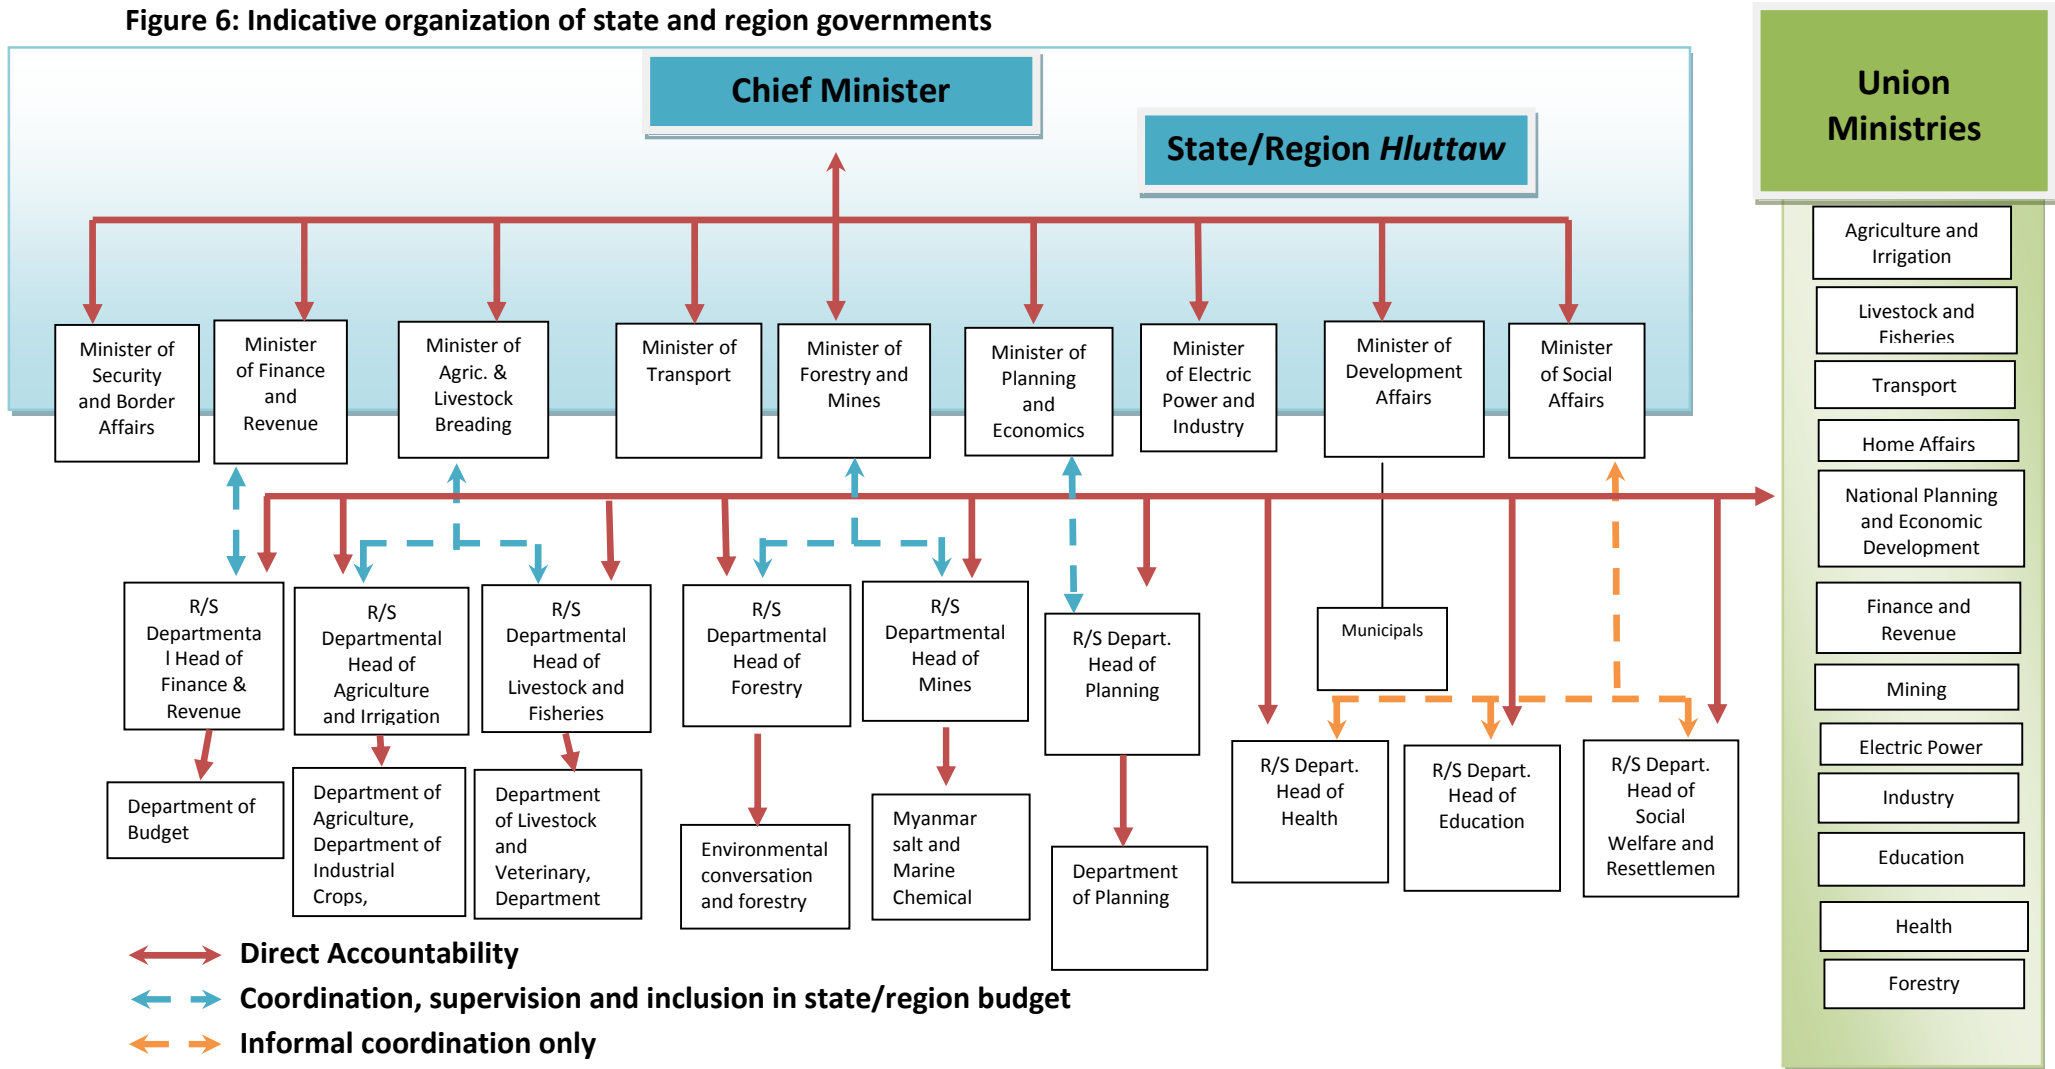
Figure 6: Indicative organization of state and region governments

Chief Minister

State/Region *Hluttaw*

Union Ministries

Minister of Security and Border Affairs

Minister of Finance and Revenue

Minister of Agric. & Livestock Breading

Minister of Transport

Minister of Forestry and Mines

Minister of Planning and Economics

Minister of Electric Power and Industry

Minister of Development Affairs

Minister of Social Affairs

R/S Departmenta l Head of Finance & Revenue

R/S Departmental Head of Agriculture and Irrigation

R/S Departmental Head of Livestock and Fisheries

R/S Departmental Head of Forestry

R/S Departmental Head of Mines

R/S Depart. Head of Planning

Municipals

R/S Depart. Head of Health

R/S Depart. Head of Education

R/S Depart. Head of Social Welfare and Resettlemen

Department of Budget

Department of Agriculture, Department of Industrial Crops,

Department of Livestock and Veterinary, Department

Environmental conversation and forestry

Myanmar salt and Marine Chemical

Department of Planning

Agriculture and Irrigation

Livestock and Fisheries

Transport

Home Affairs

National Planning and Economic Development

Finance and Revenue

Mining

Electric Power

Industry

Education

Health

Forestry

Direct Accountability

Coordination, supervision and inclusion in state/region budget

Informal coordination only